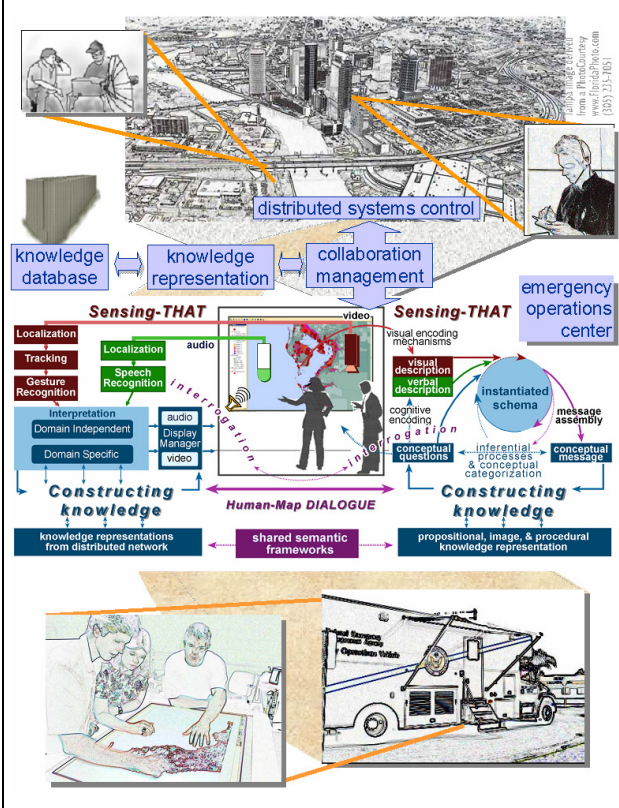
Tampa image derived from a PhotoCourtesy www.FloridaPhoto.com (305) 235-7051

distributed systems control

knowledge database

knowledge representation

collaboration management

emergency operations center

Sensing-THAT

Sensing-THAT

Localization

Tracking

Gesture Recognition

Localization

Speech Recognition

audio

video

visual encoding mechanisms

visual description

verbal description

instantiated schema

message assembly

cognitive encoding

interrogation

interrogation

Interpretation

Domain Independent

Domain Specific

audio

Display Manager

video

conceptual questions

inferential processes & conceptual categorization

conceptual message

Constructing knowledge

Human-Map DIALOGUE

Constructing knowledge

knowledge representations from distributed network

shared semantic frameworks

propositional, image, & procedural knowledge representation

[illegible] Emergency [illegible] Operations Vehicle